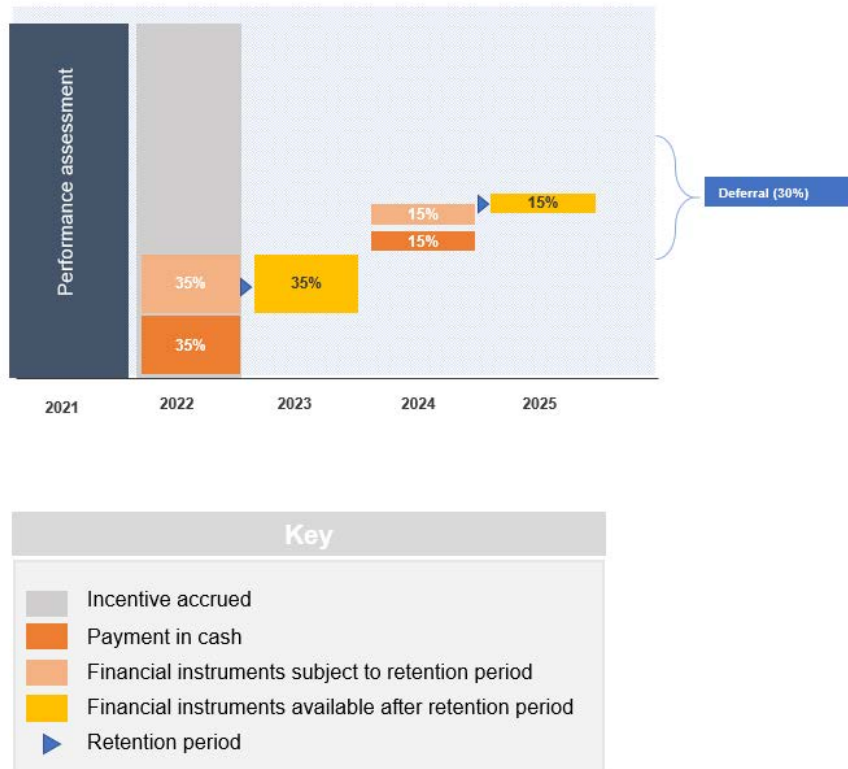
Performance assessment

35%

35%

35%

15%

15%

15%

Deferral (30%)

2021

2022

2023

2024

2025

Key

Incentive accrued

Payment in cash

Financial instruments subject to retention period

Financial instruments available after retention period

Retention period